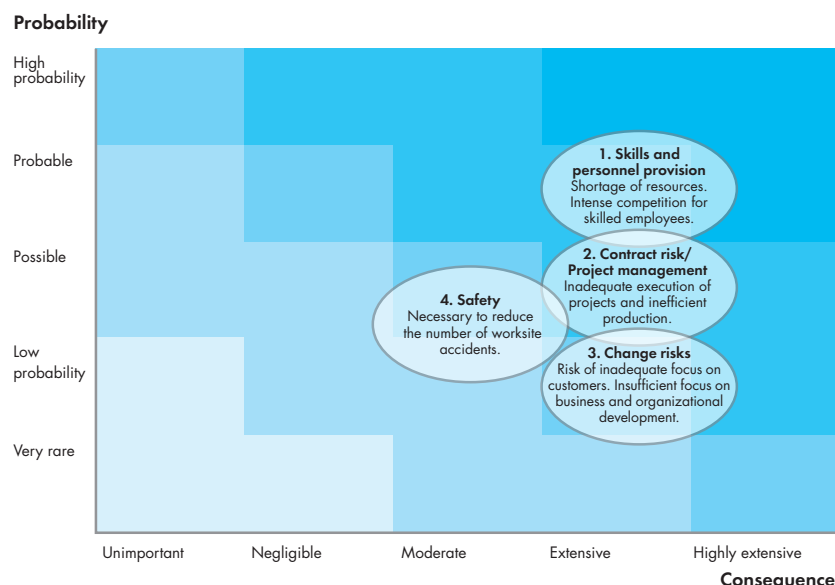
Probability

High probability

Probable

Possible

Low probability

Very rare

1. Skills and personnel provision
Shortage of resources. Intense competition for skilled employees.

2. Contract risk/ Project management
Inadequate execution of projects and inefficient production.

4. Safety
Necessary to reduce the number of worksite accidents.

3. Change risks
Risk of inadequate focus on customers. Insufficient focus on business and organizational development.

Unimportant

Negligible

Moderate

Extensive

Highly extensive

Consequence